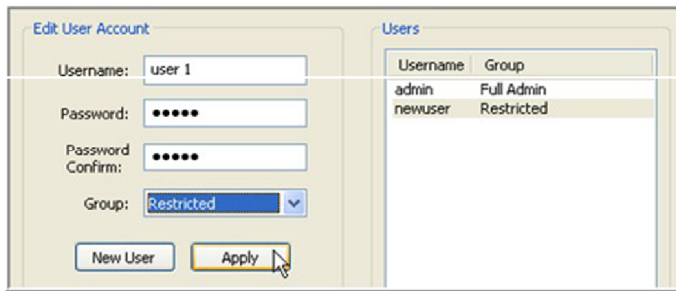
Edit User Account

Username: user 1

Password: ●●●●●

Password Confirm: ●●●●●

Group: Restricted

New User

Apply

Users

| Username | Group |
|---|---|
| admin | Full Admin |
| newuser | Restricted |